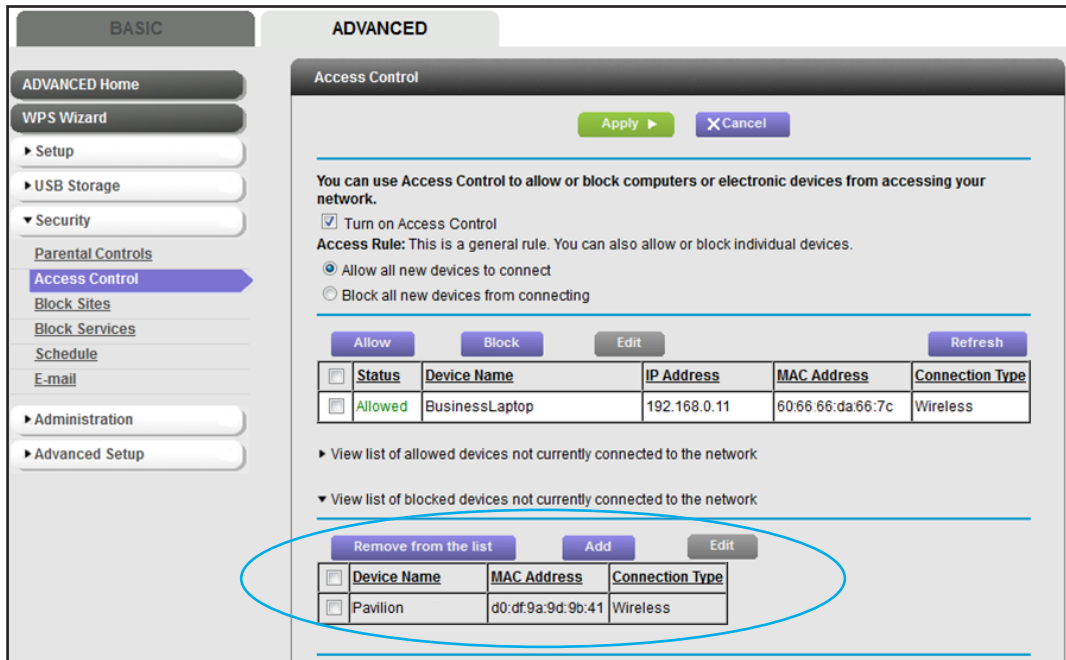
BASIC

ADVANCED

ADVANCED Home

WPS Wizard

▸ Setup

▸ USB Storage

▾ Security

Parental Controls

Access Control

Block Sites

Block Services

Schedule

E-mail

▸ Administration

▸ Advanced Setup

Access Control

Apply ▸

✕Cancel

You can use Access Control to allow or block computers or electronic devices from accessing your network.

☑ Turn on Access Control

Access Rule: This is a general rule. You can also allow or block individual devices.

◉ Allow all new devices to connect

○ Block all new devices from connecting

Allow

Block

Edit

Refresh

| | Status | Device Name | IP Address | MAC Address | Connection Type |
|---|---|---|---|---|---|
| ☐ | Allowed | BusinessLaptop | 192.168.0.11 | 60:66:66:da:66:7c | Wireless |

▸ View list of allowed devices not currently connected to the network

▾ View list of blocked devices not currently connected to the network

Remove from the list

Add

Edit

| | Device Name | MAC Address | Connection Type |
|---|---|---|---|
| ☐ | Pavilion | d0:df:9a:9d:9b:41 | Wireless |